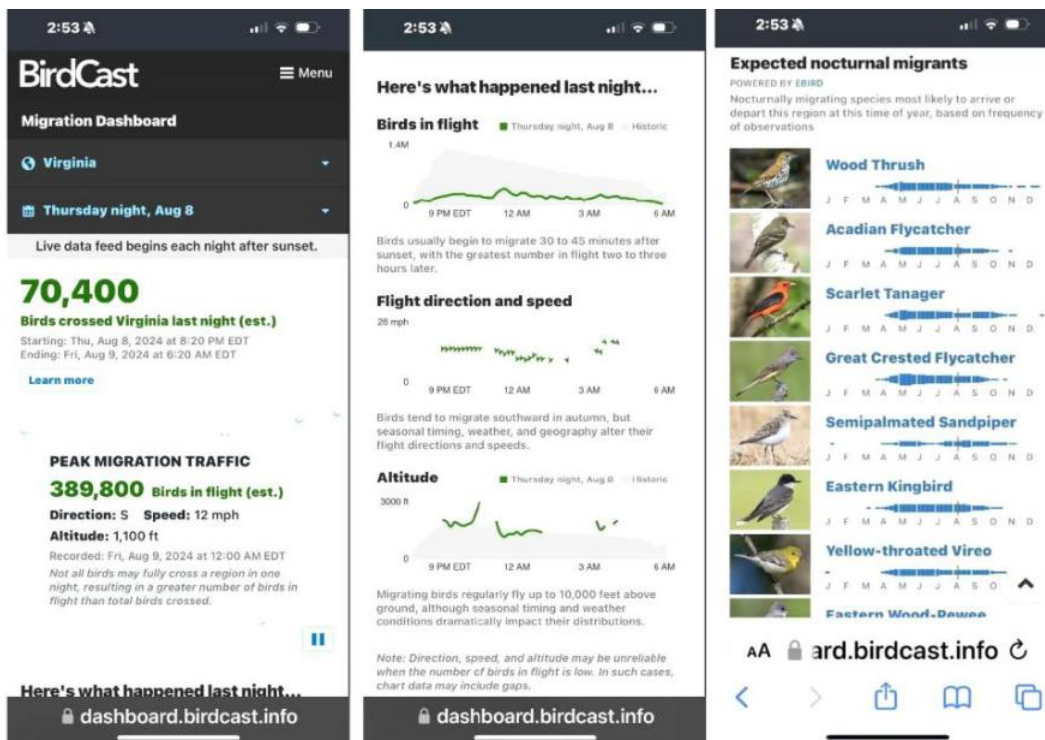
2:53

BirdCast
≡ Menu

Migration Dashboard

Virginia

Thursday night, Aug 8

Live data feed begins each night after sunset.

70,400
Birds crossed Virginia last night (est.)
Starting: Thu, Aug 8, 2024 at 8:20 PM EDT
Ending: Fri, Aug 9, 2024 at 6:20 AM EDT

Learn more

PEAK MIGRATION TRAFFIC
389,800 Birds in flight (est.)
Direction: S Speed: 12 mph
Altitude: 1,100 ft
Recorded: Fri, Aug 9, 2024 at 12:00 AM EDT
Not all birds may fully cross a region in one night, resulting in a greater number of birds in flight than total birds crossed.

Here's what happened last night...

dashboard.birdcast.info

2:53

Here's what happened last night...

Birds in flight
Thursday night, Aug 8 Historic
1.4M
0
9 PM EDT 12 AM 3 AM 6 AM

Birds usually begin to migrate 30 to 45 minutes after sunset, with the greatest number in flight two to three hours later.

Flight direction and speed
26 mph
0
9 PM EDT 12 AM 3 AM 6 AM

Birds tend to migrate southward in autumn, but seasonal timing, weather, and geography alter their flight directions and speeds.

Altitude
Thursday night, Aug 8 Historic
3000 ft
0
9 PM EDT 12 AM 3 AM 6 AM

Migrating birds regularly fly up to 10,000 feet above ground, although seasonal timing and weather conditions dramatically impact their distributions.

Note: Direction, speed, and altitude may be unreliable when the number of birds in flight is low. In such cases, chart data may include gaps.

dashboard.birdcast.info

2:53

Expected nocturnal migrants
POWERED BY EBIRD
Nocturnally migrating species most likely to arrive or depart this region at this time of year, based on frequency of observations

Wood Thrush
J F M A M J J A S O N D
Acadian Flycatcher
J F M A M J J A S O N D
Scarlet Tanager
J F M A M J J A S O N D
Great Crested Flycatcher
J F M A M J J A S O N D
Semipalmated Sandpiper
J F M A M J J A S O N D
Eastern Kingbird
J F M A M J J A S O N D
Yellow-throated Vireo
J F M A M J J A S O
Eastern Wood-Pewee

AA ard.birdcast.info